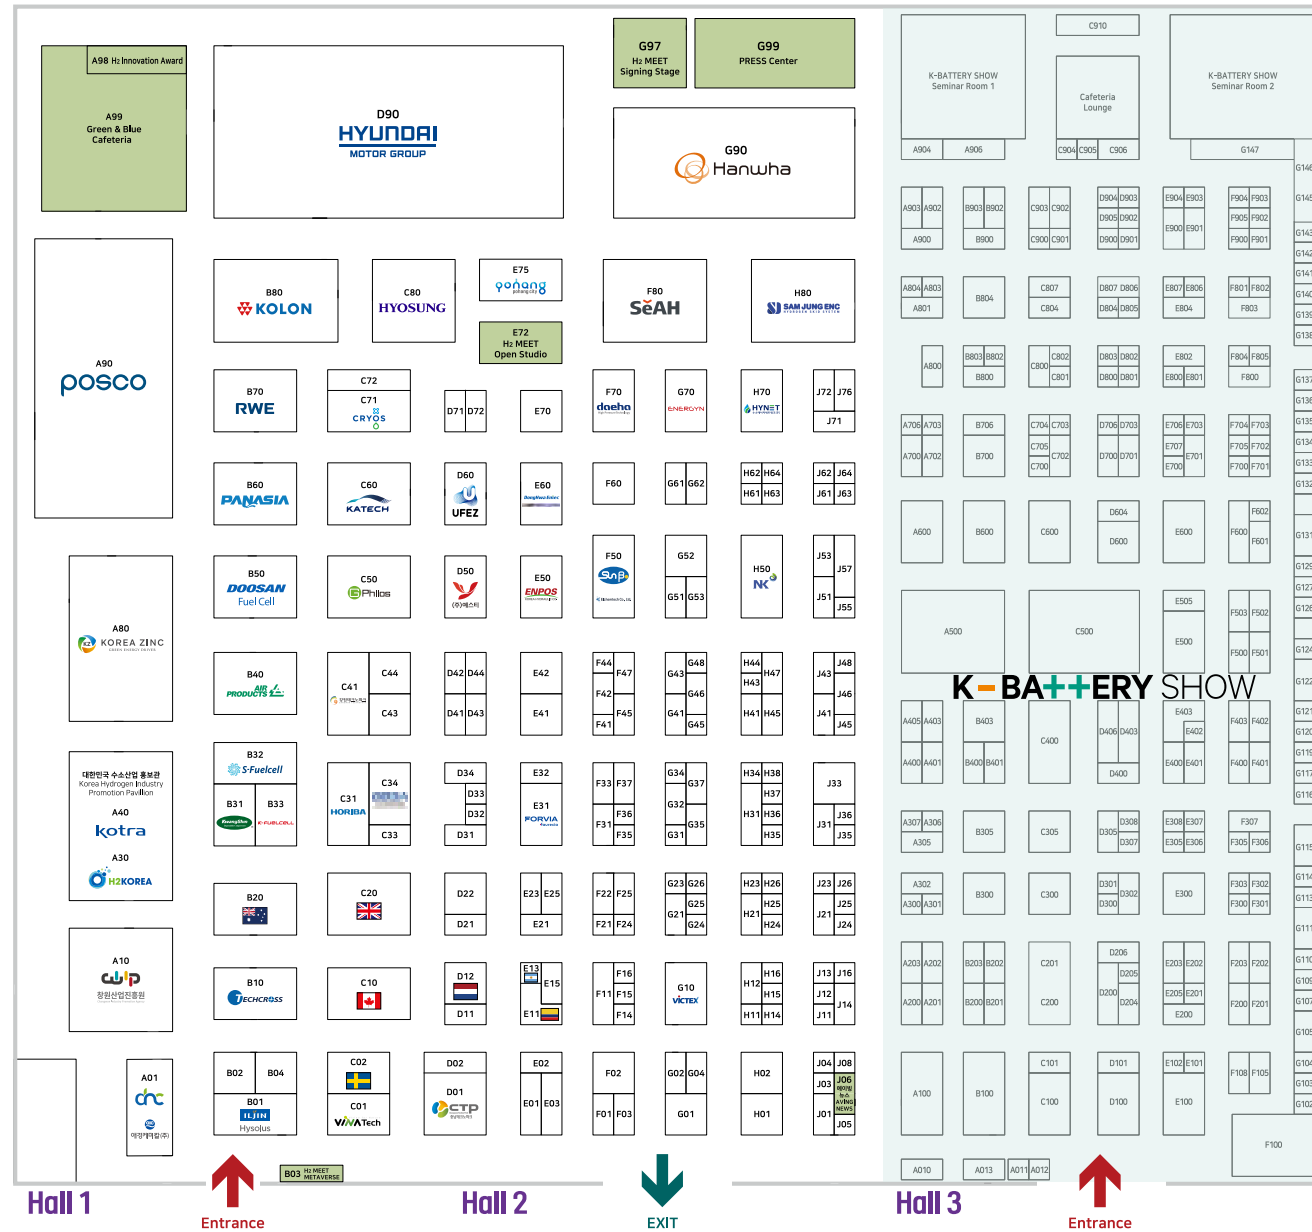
A98 H₂ Innovation Award
A99 Green & Blue Cafeteria

D90 HYUNDAI MOTOR GROUP

G97 H₂ MEET Signing Stage
G99 PRESS Center
G90 Hanwha

A90 posco

B80 KOLON
C80 HYOSUNG
E75 poongang
E72 H₂ MEET Open Studio
F80 SeAH
H80 SAM JUNG ENC

B70 RWE
C72
C71 CRYOS
D71 D72
E70
F70 daeha
G70 ENERGYN
H70 HYNET
J72 J76
J71

B60 PANASIA
C60 KATECH
D60 UFEZ
E60
F60
G61 G62
H62 H64
H61 H63
J62 J64
J61 J63

A80 KOREA ZINC

B50 DOOSAN Fuel Cell
C50 Philos
D50
E50 ENPOS
F50
G52
G51 G53
H50 NK
J53 J57
J51 J55

B40 AIR PRODUCTS
C44
C41
C43
D42 D44
D41 D43
E42
E41
F44 F47
F42
F41 F45
G43 G48
G46
G41 G45
H44 H47
H43
H41 H45
J43 J48
J46
J41 J45

대한민국 수소산업 홍보관 Korea Hydrogen Industry Promotion Pavilion
A40 kotra
A30 H2KOREA

B32 S-Fuelcell
B31 B33
C34
C31 HORIBA
C33
D34
D33
D32
D31
E32
E31 FORVIA
F33 F37
F36
F31 F35
G34 G37
G32
G31 G35
H34 H38
H37
H31 H36
H35
J33
J36
J31 J35

B20
C20
D22
D21
E23 E25
E21
F22 F25
F21 F24
G23 G26
G25
G21 G24
H23 H26
H25
H21 H24
J23 J26
J25
J21 J24

A10 창원산업진흥원
B10 TECHCROSS
C10
D12
D11
E13 E15
E11
F16
F11 F15
F14
G10 victex
H16
H12 H15
H11 H14
J13 J16
J12 J14
J11

A01 에이치디씨
B02 B04
B01 ILJIN Hysolus
C02
C01 VINATech
D02
D01 CTP
E02
E01 E03
F02
F01 F03
G02 G04
G01
H02
H01
J04 J08
J03 J06
J01 J05

B03 H₂ MEET METAVERSE

K-BATTERY SHOW Seminar Room 1
C910
Cafeteria Lounge
K-BATTERY SHOW Seminar Room 2
A904 A906
C904 C905 C906
G147
G146
A903 A902
A900
B903 B902
B900
C903 C902
C900 C901
D904 D903
D905 D902
D900 D901
E904 E903
E900 E901
F904 F903
F905 F902
F900 F901
G145
G143
G142
G141
G140
G139
G138
A804 A803
A801
B804
C807
C804
D807 D806
D804 D805
E807 E806
E804
F801 F802
F803
A800
B803 B802
B800
C802
C800
C801
D803 D802
D800 D801
E802
E800 E801
F804 F805
F800
G137
G136
A706 A703
A700 A702
B706
B700
C704 C703
C705
C700 C702
D706 D703
D700 D701
E706 E703
E707
E700 E701
F704 F703
F705 F702
F700 F701
G135
G134
G133
G132
A600
B600
C600
D604
D600
E600
F602
F600
F601
G131
G129
G127
G126
A500
C500
E505
E500
F503 F502
F500 F501
G124
G122
K-BATTERY SHOW
A405 A403
A400 A401
B403
B400 B401
C400
D406 D403
D400
E403
E402
E400 E401
F403 F402
F400 F401
G121
G120
G119
G117
G116
A307 A306
A305
B305
C305
D308
D305
D307
E308 E307
E305 E306
F307
F305 F306
G115
A302
A300 A301
B300
C300
D301
D300
D302
E300
F303 F302
F300 F301
G114
G113
G111
A203 A202
A200 A201
B203 B202
B200 B201
C201
C200
D206
D205
D200
D204
E203 E202
E205 E201
E200
F203 F202
F200 F201
G110
G109
G107
G105
A100
B100
C101
C100
D101
D100
E102 E101
E100
F108 F105
G104
G103
G102
F100
A010
A013
A011 A012

Hall 1
Entrance
Hall 2
EXIT
Hall 3
Entrance